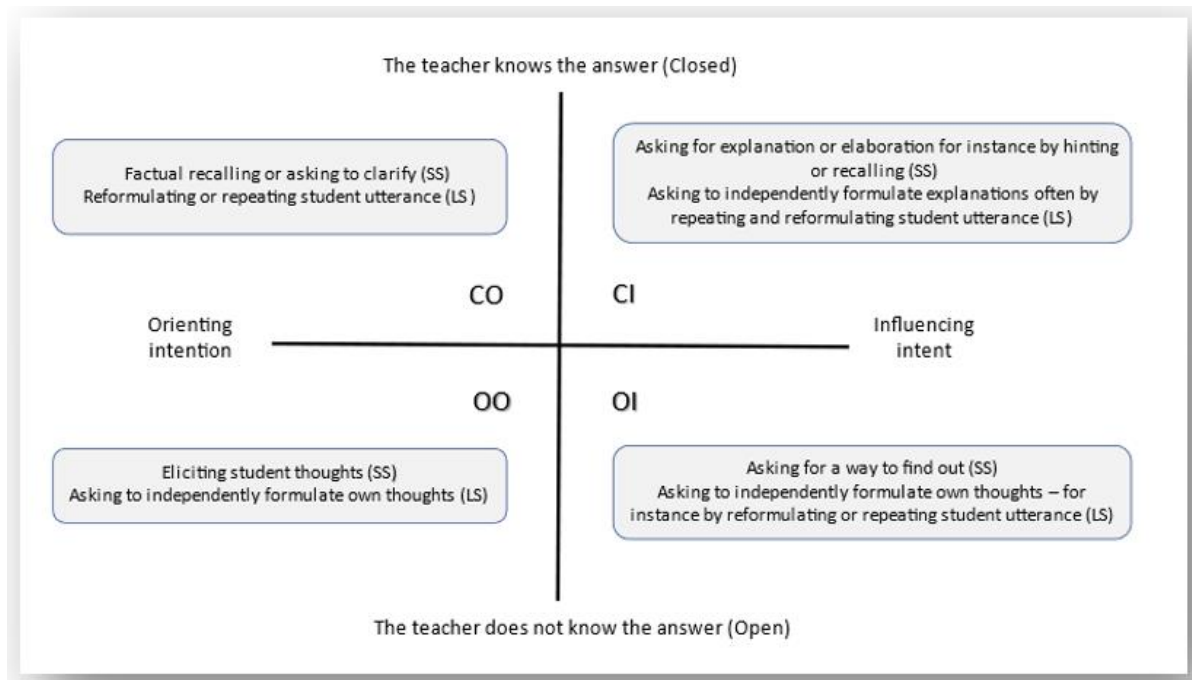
The teacher knows the answer (Closed)

Factual recalling or asking to clarify (SS)
Reformulating or repeating student utterance (LS )

Asking for explanation or elaboration for instance by hinting or recalling (SS)
Asking to independently formulate explanations often by repeating and reformulating student utterance (LS)

CO

CI

Orienting intention

Influencing intent

OO

OI

Eliciting student thoughts (SS)
Asking to independently formulate own thoughts (LS)

Asking for a way to find out (SS)
Asking to independently formulate own thoughts – for instance by reformulating or repeating student utterance (LS)

The teacher does not know the answer (Open)